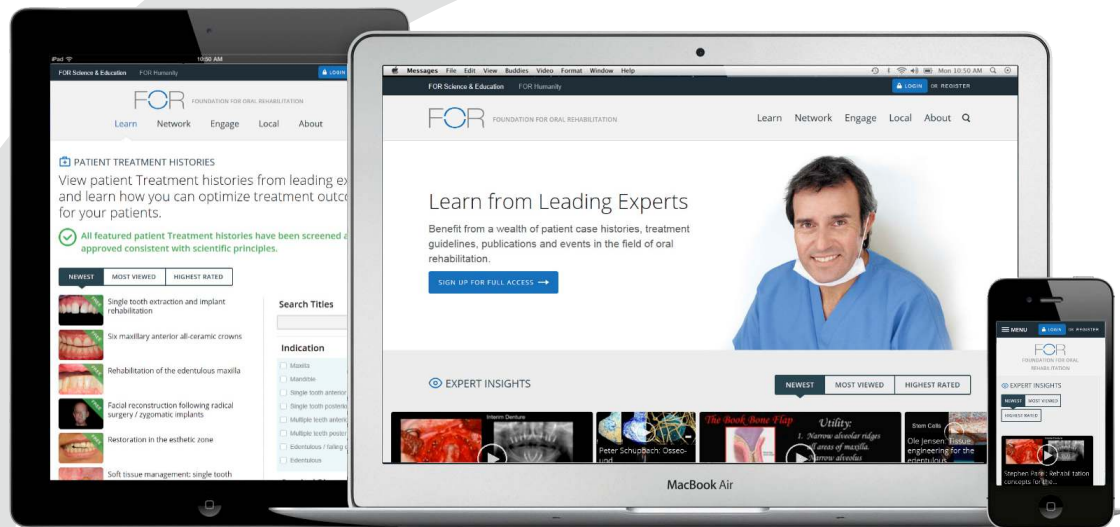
iPad 10:50 AM

FOR Science & Education FOR Humanity LOGIN

FOR FOUNDATION FOR ORAL REHABILITATION

Learn Network Engage Local About

PATIENT TREATMENT HISTORIES

View patient Treatment histories from leading ex and learn how you can optimize treatment outco for your patients.

All featured patient Treatment histories have been screened a approved consistent with scientific principles.

NEWEST MOST VIEWED HIGHEST RATED

Single tooth extraction and implant rehabilitation

Six maxillary anterior all-ceramic crowns

Rehabilitation of the edentulous maxilla

Facial reconstruction following radical surgery / zygomatic implants

Restoration in the esthetic zone

Soft tissue management: single tooth

Search Titles

Indication

Maxilla

Mandible

Single tooth anterior

Single tooth posterio

Multiple teeth anteri

Multiple teeth poster

Edentulous / failing d

Edentulous

Messages File Edit View Buddies Video Format Window Help Mon 10:50 AM

FOR Science & Education FOR Humanity LOGIN OR REGISTER

FOR FOUNDATION FOR ORAL REHABILITATION

Learn Network Engage Local About

Learn from Leading Experts

Benefit from a wealth of patient case histories, treatment guidelines, publications and events in the field of oral rehabilitation.

SIGN UP FOR FULL ACCESS

EXPERT INSIGHTS

NEWEST MOST VIEWED HIGHEST RATED

Interim Denture

Peter Schupbach: Osseo-

The Book Bone Flap Utility: 1. Narrow alveolar ridges of all areas of maxilla. Narrow alveolus

Stem Cells

Ole Jensen: Tissue engineering for the edentulous

MacBook Air

MENU LOGIN OR REGISTER

FOR FOUNDATION FOR ORAL REHABILITATION

EXPERT INSIGHTS

NEWEST MOST VIEWED

HIGHEST RATED

Stephen Parel: Rehabilitation concepts for the...